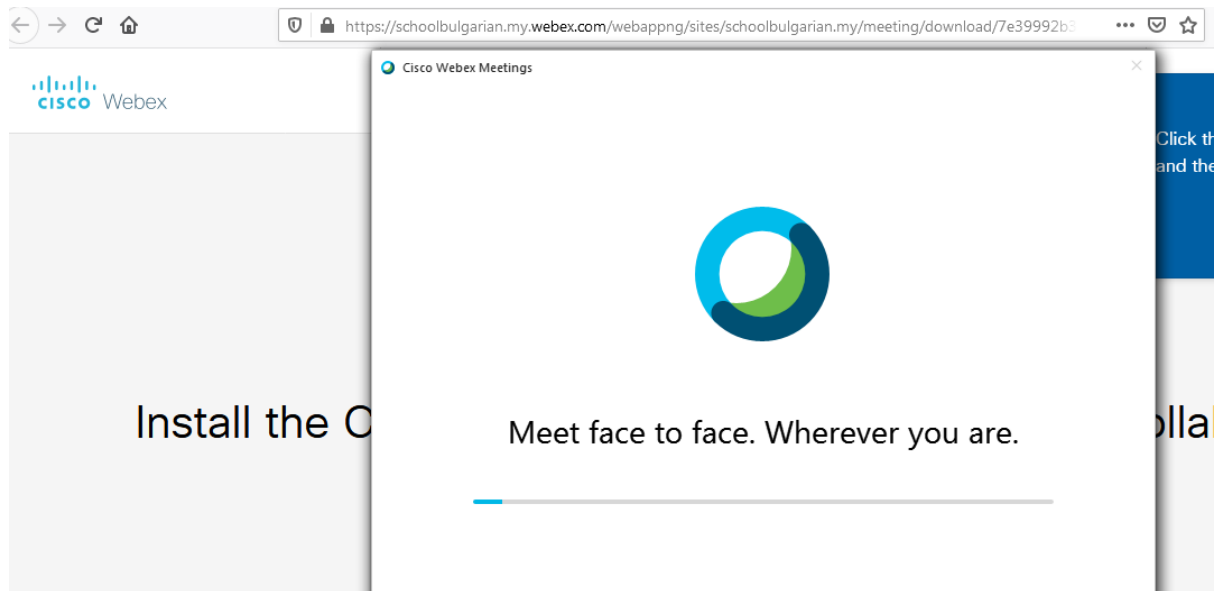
https://schoolbulgarian.my.webex.com/webappng/sites/schoolbulgarian.my/meeting/download/7e39992b3

cisco Webex

Cisco Webex Meetings

Click th
and the

Install the C

ollal

Meet face to face. Wherever you are.